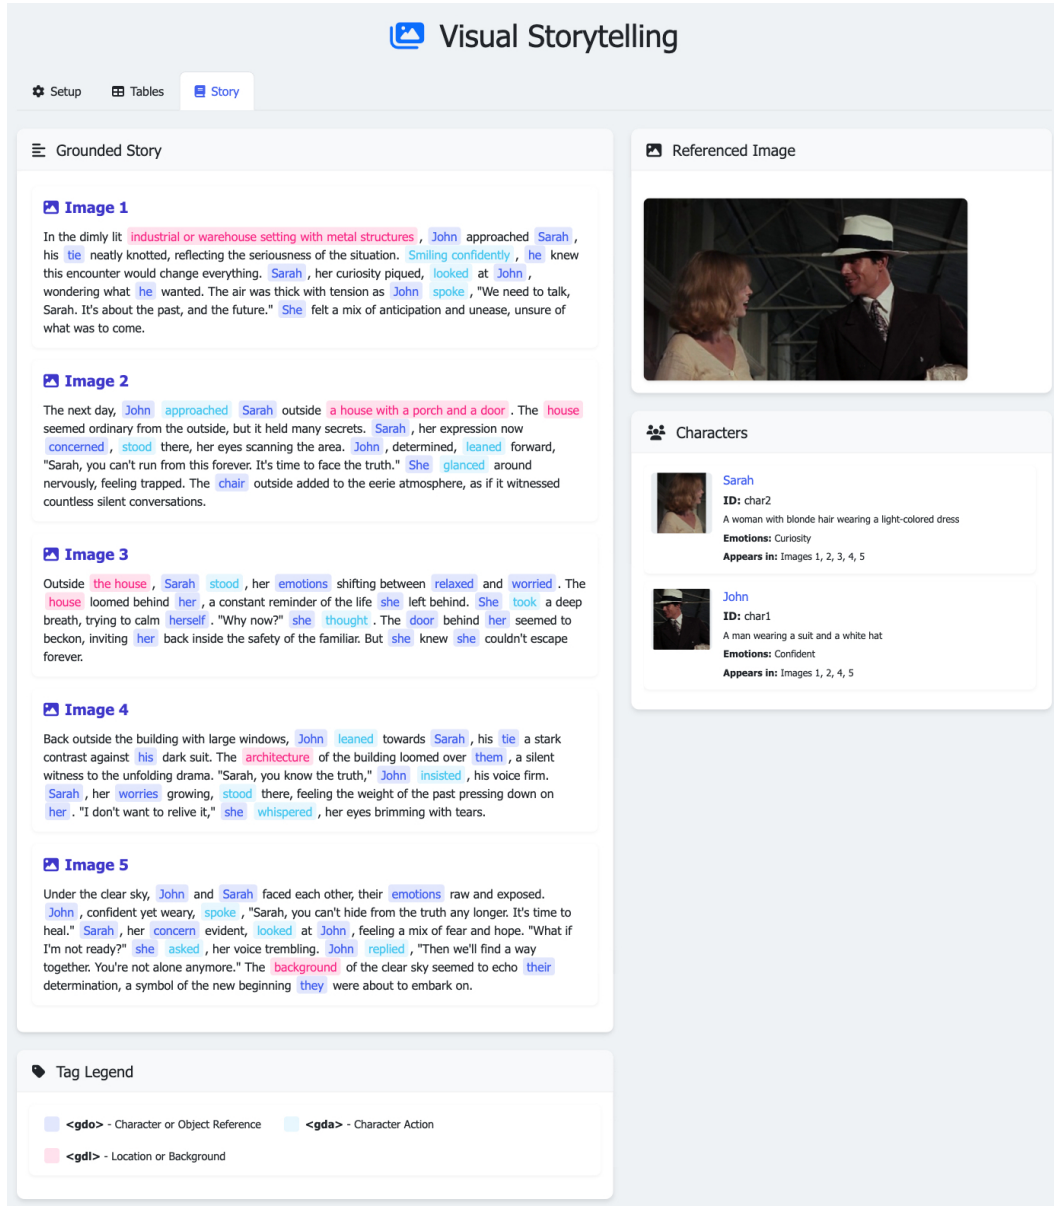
Visual Storytelling

Setup Tables Story

Grounded Story

Image 1

In the dimly lit industrial or warehouse setting with metal structures , John approached Sarah , his tie neatly knotted, reflecting the seriousness of the situation. Smiling confidently , he knew this encounter would change everything. Sarah , her curiosity piqued, looked at John , wondering what he wanted. The air was thick with tension as John spoke , "We need to talk, Sarah. It's about the past, and the future." She felt a mix of anticipation and unease, unsure of what was to come.

Image 2

The next day, John approached Sarah outside a house with a porch and a door . The house seemed ordinary from the outside, but it held many secrets. Sarah , her expression now concerned , stood there, her eyes scanning the area. John , determined, leaned forward, "Sarah, you can't run from this forever. It's time to face the truth." She glanced around nervously, feeling trapped. The chair outside added to the eerie atmosphere, as if it witnessed countless silent conversations.

Image 3

Outside the house , Sarah stood , her emotions shifting between relaxed and worried . The house loomed behind her , a constant reminder of the life she left behind. She took a deep breath, trying to calm herself . "Why now?" she thought . The door behind her seemed to beckon, inviting her back inside the safety of the familiar. But she knew she couldn't escape forever.

Image 4

Back outside the building with large windows, John leaned towards Sarah , his tie a stark contrast against his dark suit. The architecture of the building loomed over them , a silent witness to the unfolding drama. "Sarah, you know the truth," John insisted , his voice firm. Sarah , her worries growing, stood there, feeling the weight of the past pressing down on her . "I don't want to relive it," she whispered , her eyes brimming with tears.

Image 5

Under the clear sky, John and Sarah faced each other, their emotions raw and exposed. John , confident yet weary, spoke , "Sarah, you can't hide from the truth any longer. It's time to heal." Sarah , her concern evident, looked at John , feeling a mix of fear and hope. "What if I'm not ready?" she asked , her voice trembling. John replied , "Then we'll find a way together. You're not alone anymore." The background of the clear sky seemed to echo their determination, a symbol of the new beginning they were about to embark on.

Tag Legend

<gdo> - Character or Object Reference <gda> - Character Action

<gdl> - Location or Background

Referenced Image

Characters

Sarah
ID: char2
A woman with blonde hair wearing a light-colored dress
Emotions: Curiosity
Appears in: Images 1, 2, 3, 4, 5

John
ID: char1
A man wearing a suit and a white hat
Emotions: Confident
Appears in: Images 1, 2, 4, 5